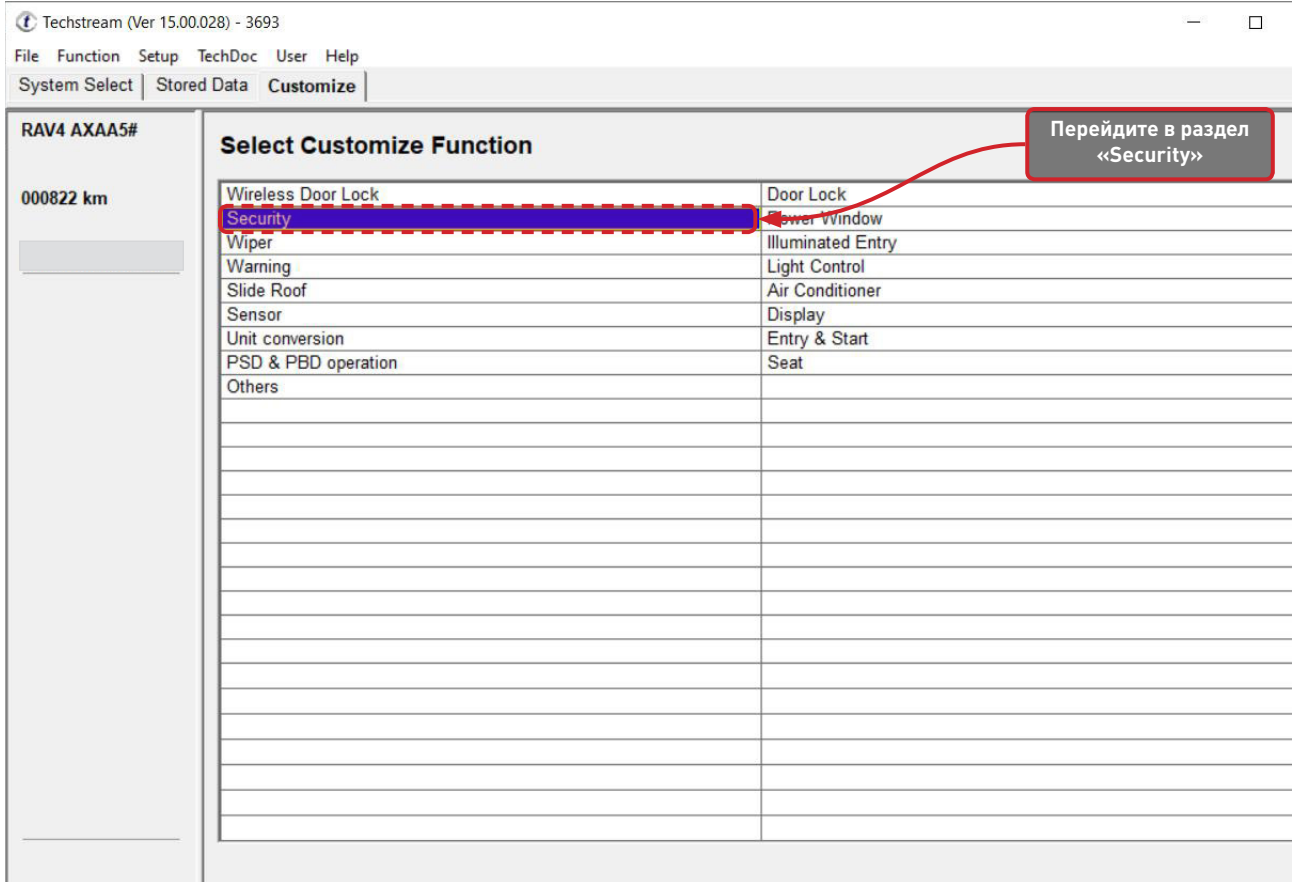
Techstream (Ver 15.00.028) - 3693

File Function Setup TechDoc User Help

System Select | Stored Data | Customize

RAV4 AXAA5#

000822 km

Select Customize Function

Перейдите в раздел «Security»

| | |
|---|---|
| Wireless Door Lock | Door Lock |
| Security | Power Window |
| Wiper | Illuminated Entry |
| Warning | Light Control |
| Slide Roof | Air Conditioner |
| Sensor | Display |
| Unit conversion | Entry & Start |
| PSD & PBD operation | Seat |
| Others | |